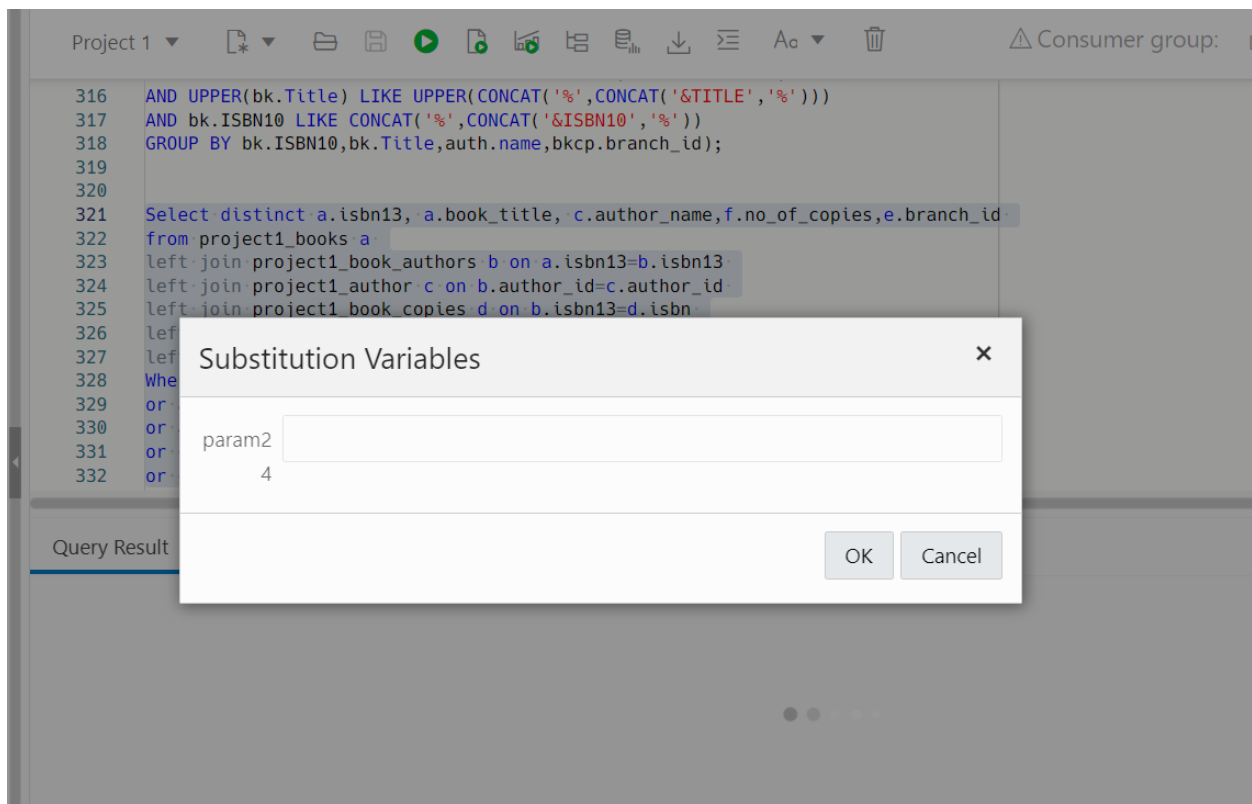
Project 1 ▼

Aa ▼

⚠ Consumer group:

316 AND UPPER(bk.Title) LIKE UPPER(CONCAT('%',CONCAT('&TITLE','%')))
317 AND bk.ISBN10 LIKE CONCAT('%',CONCAT('&ISBN10','%'))
318 GROUP BY bk.ISBN10,bk.Title,auth.name,bkcp.branch_id);
319
320
321 Select distinct a.isbn13, a.book_title, c.author_name,f.no_of_copies,e.branch_id
322 from project1_books a
323 left join project1_book_authors b on a.isbn13=b.isbn13
324 left join project1_author c on b.author_id=c.author_id
325 left join project1_book_copies d on b.isbn13=d.isbn
326 lef
327 lef
328 Whe
329 or
330 or
331 or
332 or

Substitution Variables

×

param2
4

OK

Cancel

Query Result